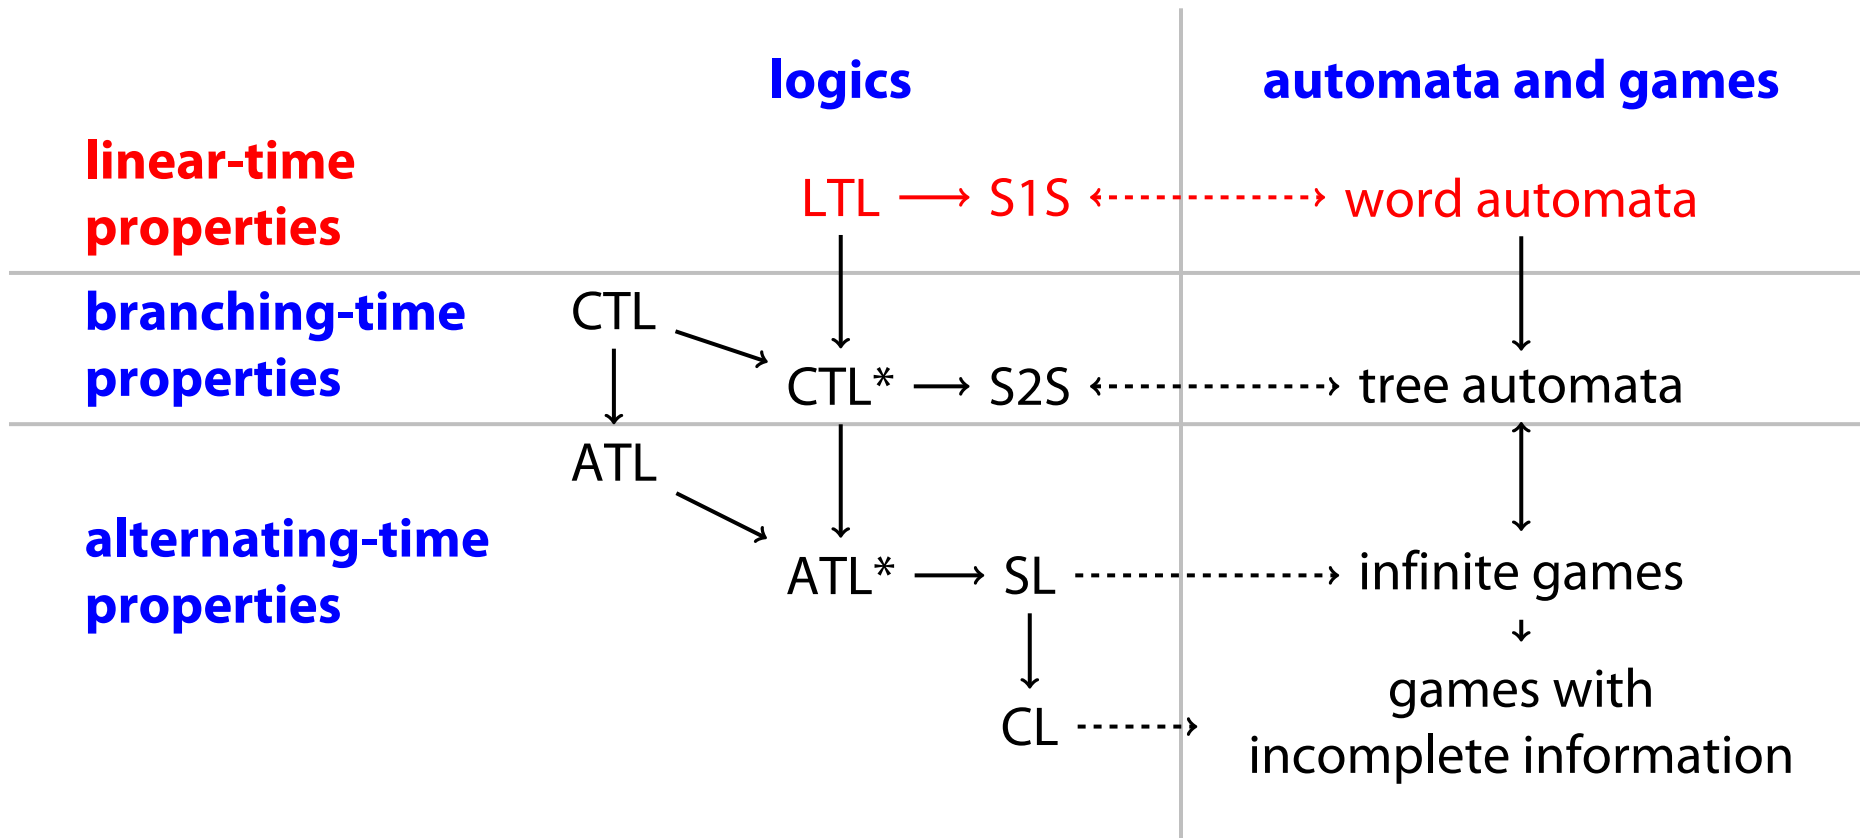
logics

automata and games

linear-time properties

LTL → S1S ⟷ word automata

branching-time properties

CTL

CTL* → S2S ⟷ tree automata

ATL

alternating-time properties

ATL* → SL → infinite games

CL → games with incomplete information